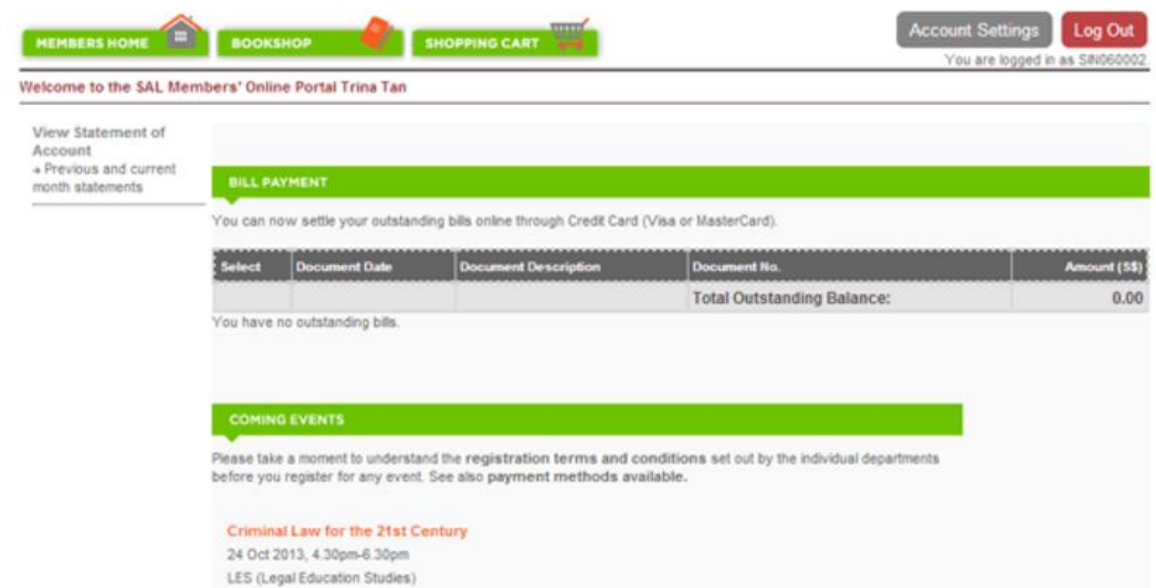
MEMBERS HOME
BOOKSHOP
SHOPPING CART
Account Settings
Log Out
You are logged in as SIN060002

Welcome to the SAL Members' Online Portal Trina Tan

View Statement of Account
→ Previous and current month statements

BILL PAYMENT

You can now settle your outstanding bills online through Credit Card (Visa or MasterCard).

| Select | Document Date | Document Description | Document No. | Amount (S$) |
|---|---|---|---|---|
| | | | Total Outstanding Balance: | 0.00 |

You have no outstanding bills.

COMING EVENTS

Please take a moment to understand the registration terms and conditions set out by the individual departments before you register for any event. See also payment methods available.

Criminal Law for the 21st Century
24 Oct 2013, 4.30pm-6.30pm
LES (Legal Education Studies)